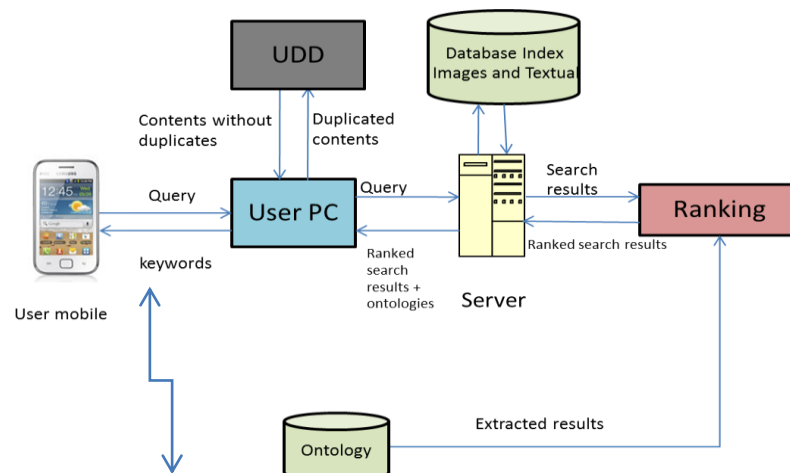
UDD

Database Index Images and Textual

Contents without duplicates

Duplicated contents

12:45

Query

User PC

Query

Search results

Ranking

keywords

Ranked search results + ontologies

Ranked search results

User mobile

Server

Ontology

Extracted results